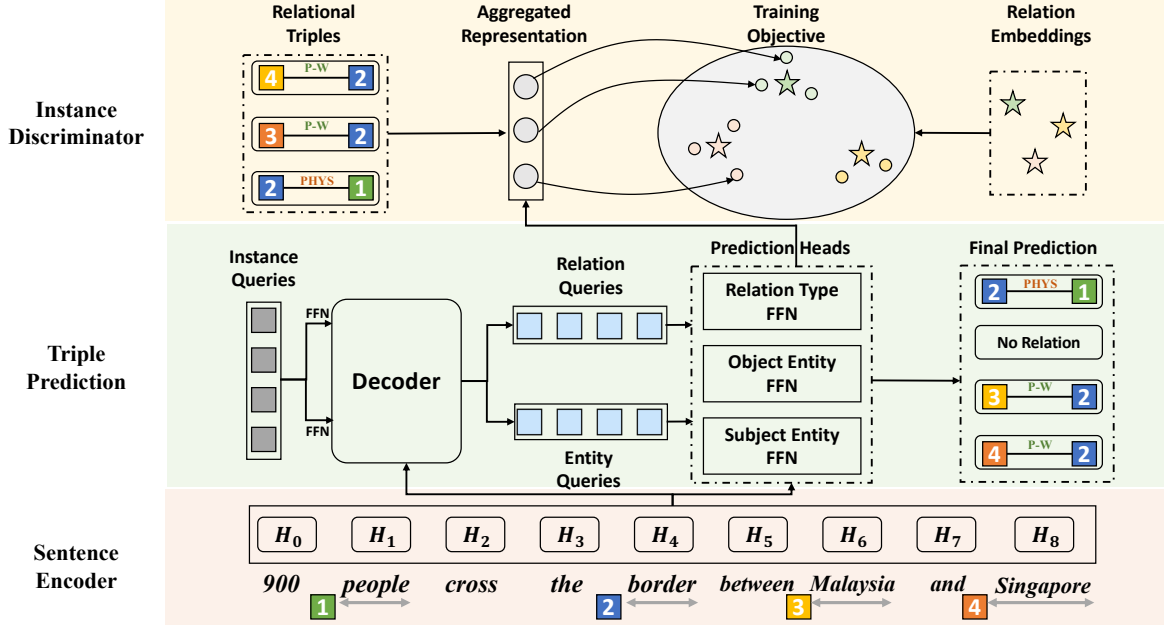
Instance Discriminator

Relational Triples

4 P-W 2

3 P-W 2

2 PHYS 1

Aggregated Representation

Training Objective

Relation Embeddings

Triple Prediction

Instance Queries

FFN

FFN

Decoder

Relation Queries

Entity Queries

Prediction Heads

Relation Type FFN

Object Entity FFN

Subject Entity FFN

Final Prediction

2 PHYS 1

No Relation

3 P-W 2

4 P-W 2

Sentence Encoder

$H_0$ $H_1$ $H_2$ $H_3$ $H_4$ $H_5$ $H_6$ $H_7$ $H_8$

900 people cross the border between Malaysia and Singapore

1 2 3 4